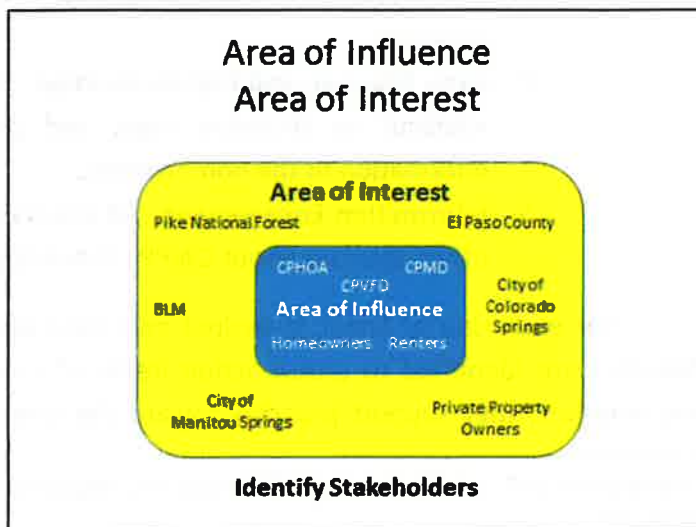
Area of Influence
Area of Interest

Area of Interest

Pike National Forest

El Paso County

CPHOA

CPMD

CPVFD

Area of Influence

Homeowners Renters

BLM

City of Colorado Springs

City of Manitou Springs

Private Property Owners

Identify Stakeholders